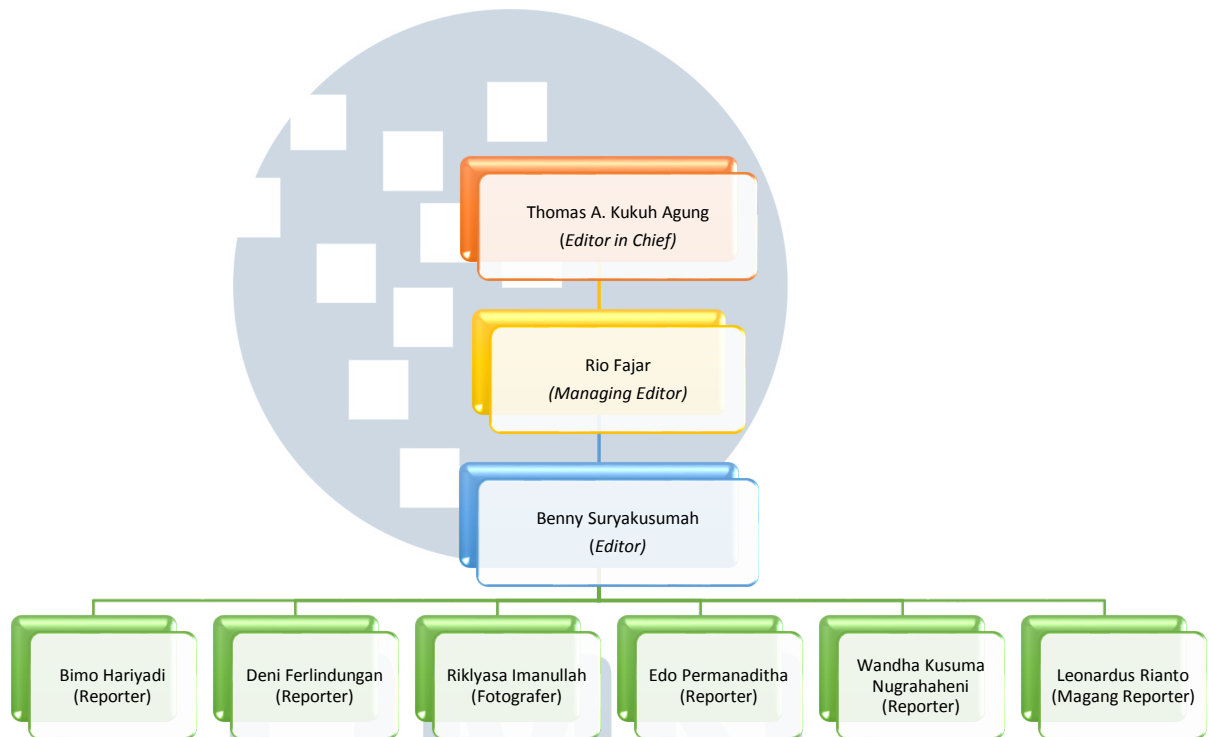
Thomas A. Kukuh Agung
(Editor in Chief)

Rio Fajar
(Managing Editor)

Benny Suryakusumah
(Editor)

Bimo Hariyadi
(Reporter)

Deni Ferlindungan
(Reporter)

Riklyasa Imanullah
(Fotografer)

Edo Permanaditha
(Reporter)

Wandha Kusuma Nugrahaheni
(Reporter)

Leonardus Rianto
(Magang Reporter)